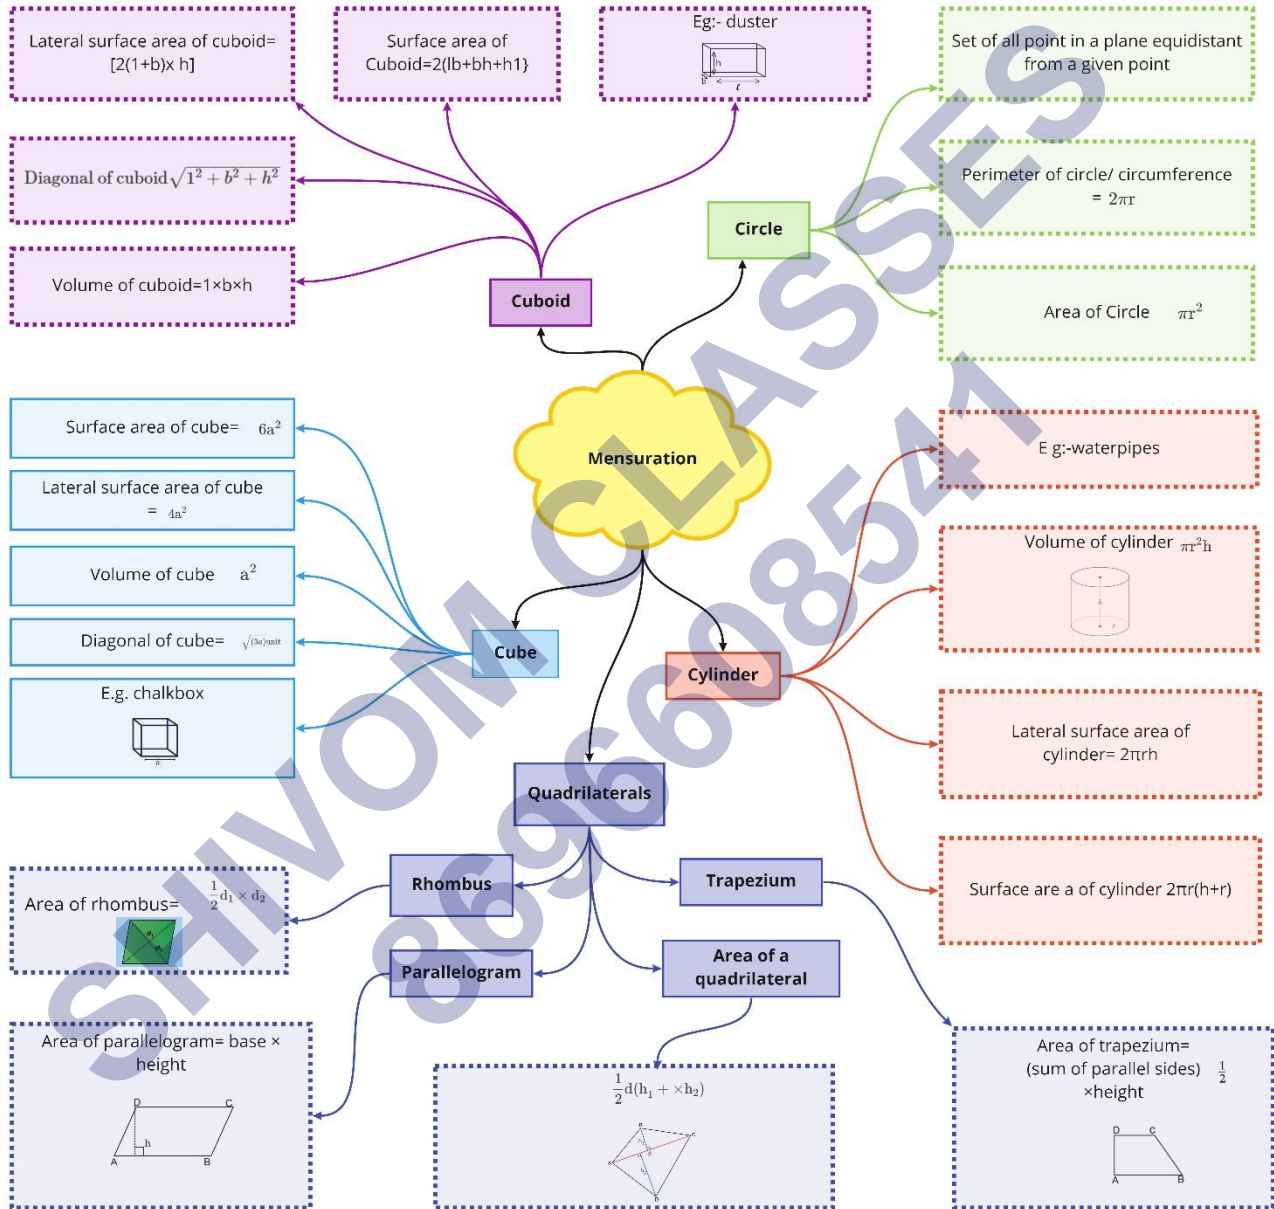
Lateral surface area of cuboid= [2(1+b)x h]

Surface area of Cuboid=2(lb+bh+h1}

Eg:- duster

h
b
l

Diagonal of cuboid $\sqrt{1^2+b^2+h^2}$

Volume of cuboid=1×b×h

Cuboid

Circle

Set of all point in a plane equidistant from a given point

Perimeter of circle/ circumference = $2\pi r$

Area of Circle $\pi r^2$

Mensuration

Surface area of cube= $6a^2$

Lateral surface area of cube = $4a^2$

Volume of cube $a^2$

Diagonal of cube= $\sqrt{(3a)}$unit

E.g. chalkbox

a

Cube

E g:-waterpipes

Volume of cylinder $\pi r^2 h$

h
r

Cylinder

Lateral surface area of cylinder= 2πrh

Surface are a of cylinder 2πr(h+r)

Quadrilaterals

Rhombus

Trapezium

Area of rhombus= $\frac{1}{2}d_1 \times d_2$

$d_1$
$d_2$

Parallelogram

Area of a quadrilateral

Area of parallelogram= base × height

D C
h
A B

$\frac{1}{2}d(h_1+\times h_2)$

Area of trapezium= (sum of parallel sides) $\frac{1}{2}$ ×height

D C
A B

SHIVOM CLASSES 8696608541